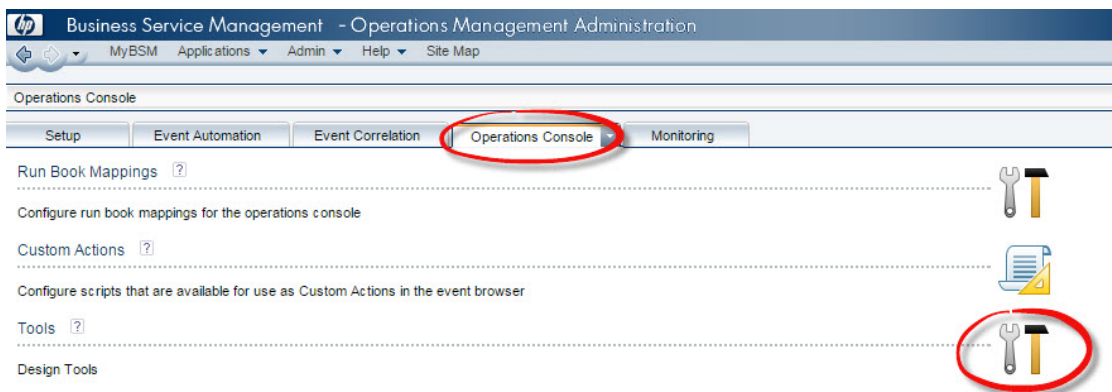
hp Business Service Management - Operations Management Administration

MyBSM Applications ▾ Admin ▾ Help ▾ Site Map

Operations Console

Setup | Event Automation | Event Correlation | Operations Console | Monitoring

Run Book Mappings ?

Configure run book mappings for the operations console

Custom Actions ?

Configure scripts that are available for use as Custom Actions in the event browser

Tools ?

Design Tools